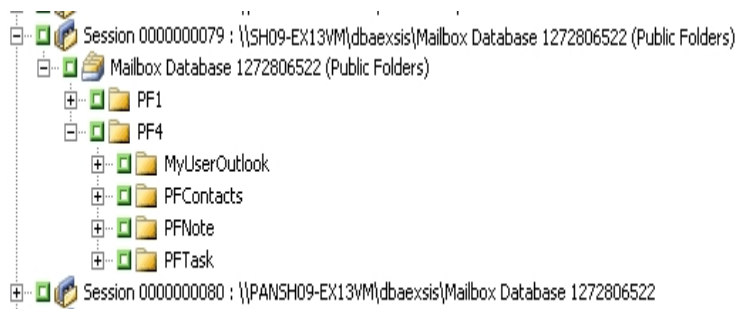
Session 0000000079 : \\SH09-EX13VM\dbaexsis\Mailbox Database 1272806522 (Public Folders)
Mailbox Database 1272806522 (Public Folders)
PF1
PF4
MyUserOutlook
PFContacts
PFNote
PFTask
Session 0000000080 : \\PANSH09-EX13VM\dbaexsis\Mailbox Database 1272806522